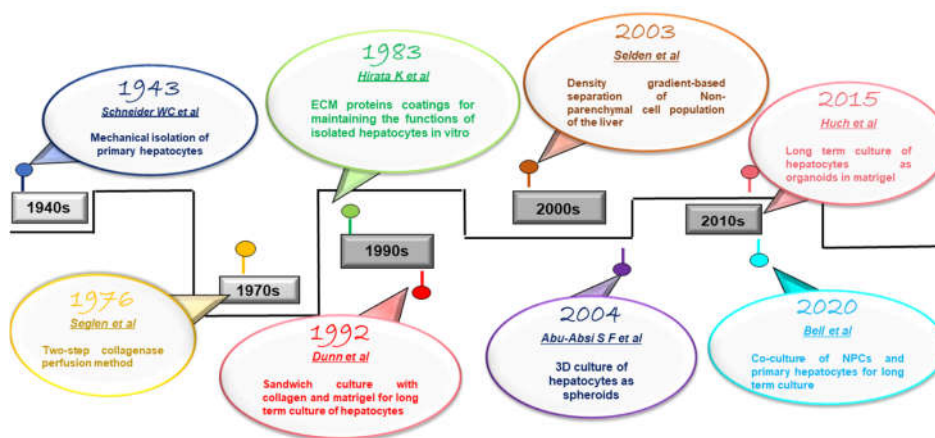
1943
Schneider WC et al
Mechanical isolation of primary hepatocytes

1940s

1976
Seglen et al
Two-step collagenase perfusion method

1970s

1983
Hirata K et al
ECM proteins coatings for maintaining the functions of isolated hepatocytes in vitro

1990s

1992
Dunn et al
Sandwich culture with collagen and matrigel for long term culture of hepatocytes

2003
Selden et al
Density gradient-based separation of Non-parenchymal cell population of the liver

2000s

2004
Abu-Absi S F et al
3D culture of hepatocytes as spheroids

2015
Huch et al
Long term culture of hepatocytes as organoids in matrigel

2010s

2020
Bell et al
Co-culture of NPCs and primary hepatocytes for long term culture